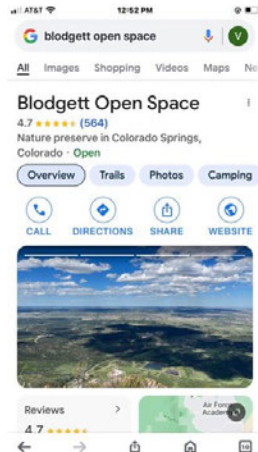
AT&T 12:52 PM

blodgett open space

V

All Images Shopping Videos Maps Ne

Blodgett Open Space

4.7 ★★★★★ (564)

Nature preserve in Colorado Springs, Colorado · Open

Overview Trails Photos Camping

CALL DIRECTIONS SHARE WEBSITE

Reviews >

4.7 ★★★★

Air Force Academy

10